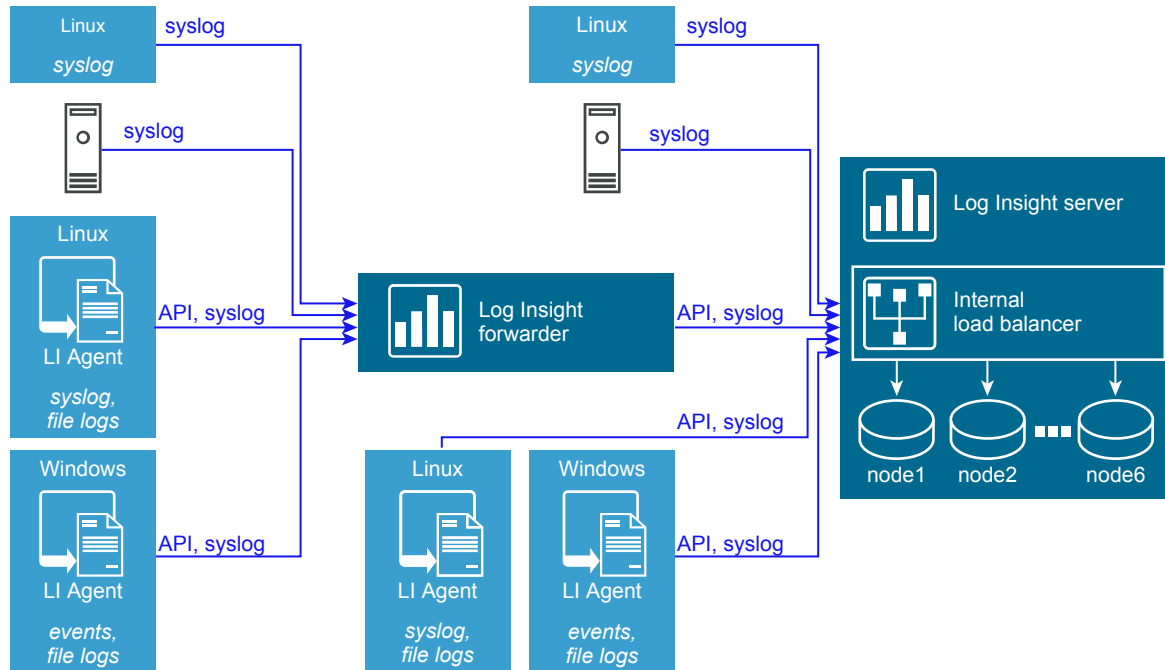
Linux
syslog

syslog

syslog

Linux

LI Agent

syslog, file logs

API, syslog

Windows

LI Agent

events, file logs

API, syslog

Log Insight forwarder

API, syslog

Linux
syslog

syslog

syslog

Log Insight server

Internal load balancer

node1

node2

node6

API, syslog

Linux

LI Agent

syslog, file logs

Windows

LI Agent

events, file logs

API, syslog